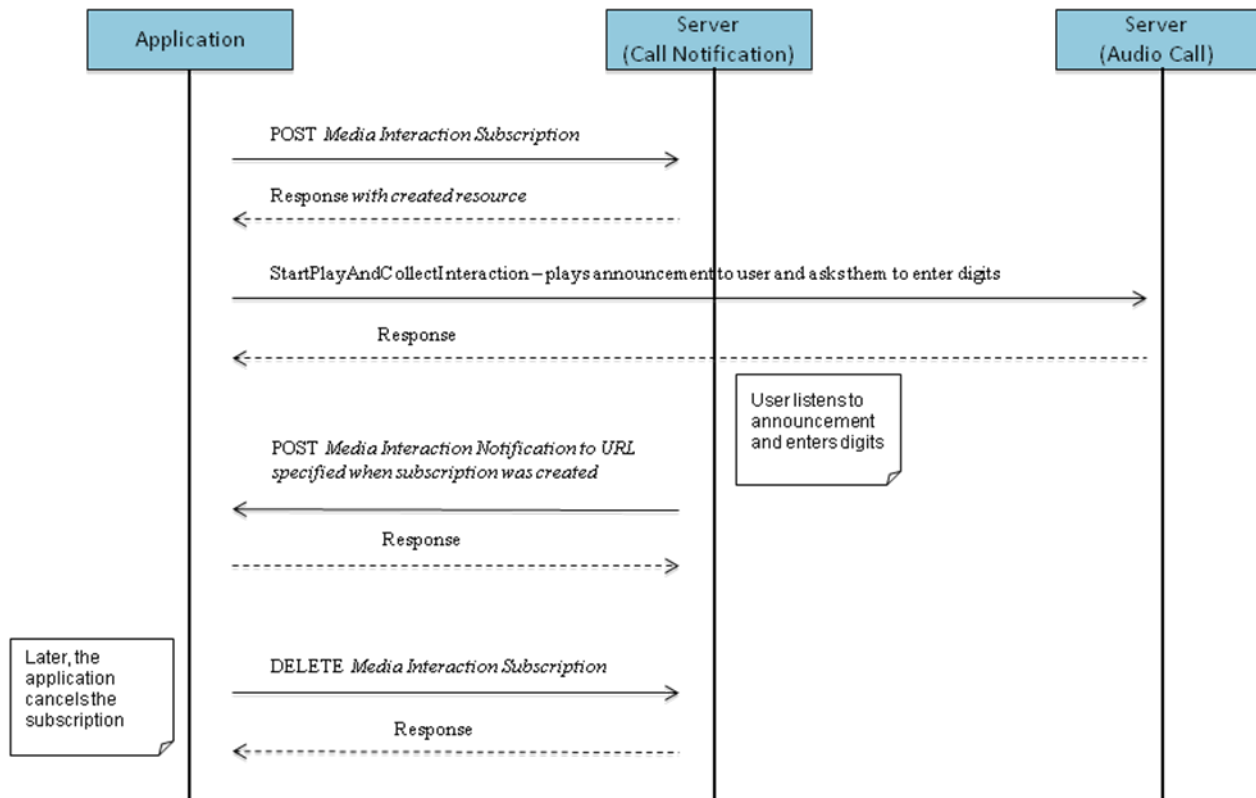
Application

Server
(Call Notification)

Server
(Audio Call)

POST *Media Interaction Subscription*

Response *with created resource*

StartPlayAndCollectInteraction – plays announcement to user and asks them to enter digits

Response

User listens to announcement and enters digits

POST *Media Interaction Notification to URL specified when subscription was created*

Response

Later, the application cancels the subscription

DELETE *Media Interaction Subscription*

Response